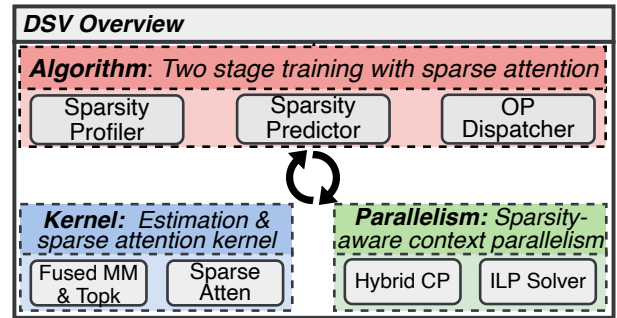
DSV Overview

Algorithm: Two stage training with sparse attention

Sparsity Profiler

Sparsity Predictor

OP Dispatcher

Kernel: Estimation & sparse attention kernel

Fused MM & Topk

Sparse Atten

Parallelism: Sparsity-aware context parallelism

Hybrid CP

ILP Solver